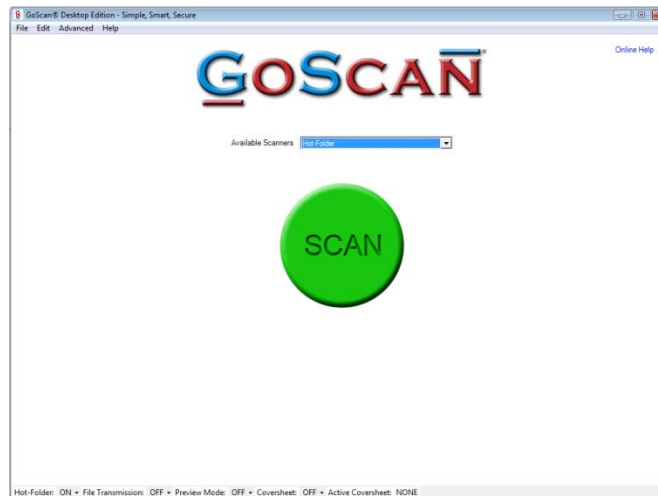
GoScan® Desktop Edition - Simple, Smart, Secure
File Edit Advanced Help

GOSCAN®

Online Help

Available Scanners Hot Folder

SCAN

Hot-Folder: ON ▾ File Transmission: OFF ▾ Preview Mode: OFF ▾ Coversheet: OFF ▾ Active Coversheet: NONE